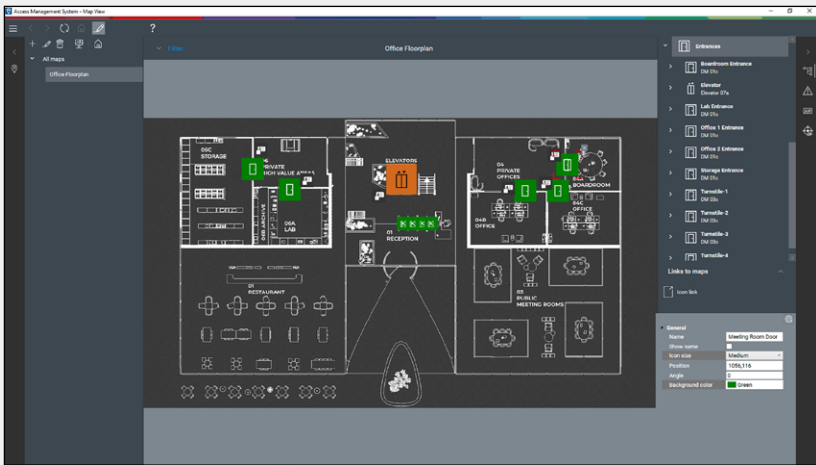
Access Management System - Map View

?

All maps

Office Floorplan

Filter

Office Floorplan

05C
STORAGE

PRIVATE
HIGH VALUE A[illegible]

05B ARCHIVE

05A
LAB

ELEVATORS

01
RECEPTION

04
PRIVATE
OFFICES

BOARDROOM

04C
OFFICE

04B
OFFICE

01
RESTAURANT

03
PUBLIC
MEETING ROOMS

Entrances

Boardroom Entrance
DM 01c

Elevator
Elevator 07a

Lab Entrance
DM 01a

Office 1 Entrance
DM 01c

Office 2 Entrance
DM 01c

Storage Entrance
DM 01c

Turnstile-1
DM 03c

Turnstile-2
DM 03c

Turnstile-3
DM 03c

Turnstile-4

Links to maps

Icon link

General

| | |
|---|---|
| Name | Meeting Room Door |
| Show name | |
| Icon size | Medium |
| Position | 1056,116 |
| Angle | 0 |
| Background color | Green |